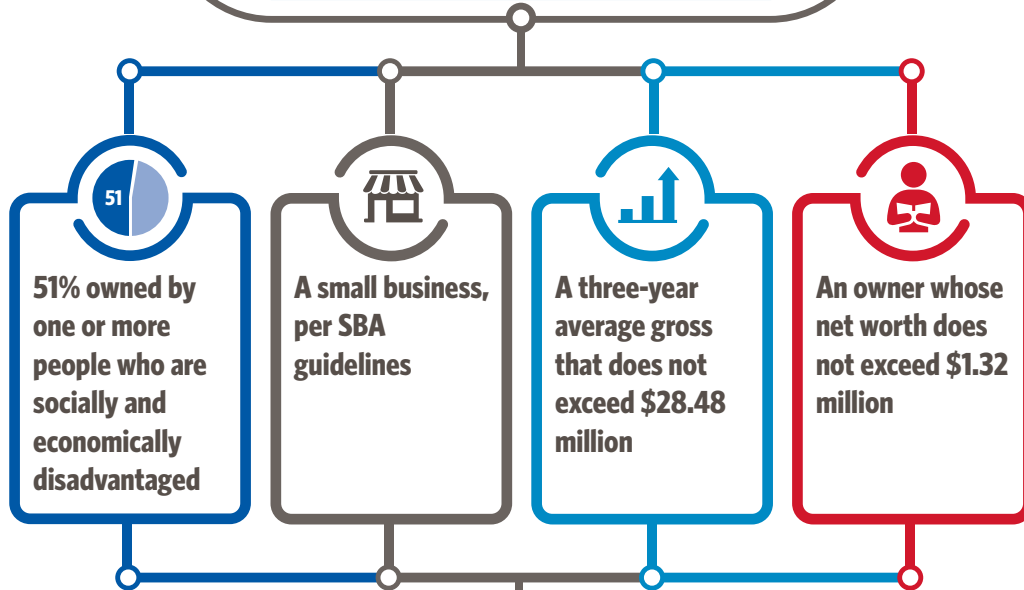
51

51% owned by one or more people who are socially and economically disadvantaged

A small business, per SBA guidelines

A three-year average gross that does not exceed $28.48 million

An owner whose net worth does not exceed $1.32 million